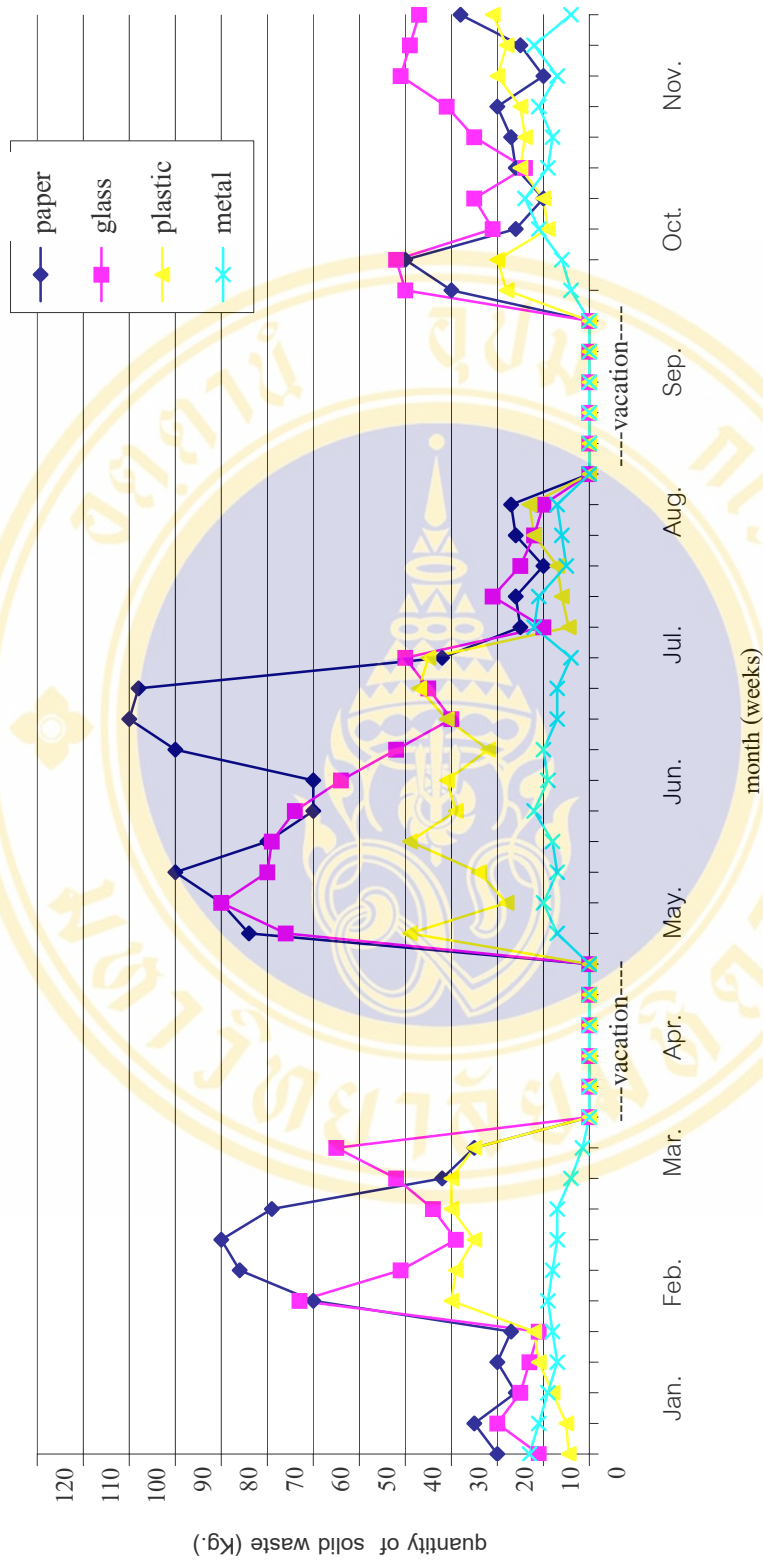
paper
glass
plastic
metal

120
110
100
90
80
70
60
50
40
30
20
10
0

quantity of solid waste (Kg.)

Jan.
Feb.
Mar.
Apr.
May.
Jun.
Jul.
Aug.
Sep.
Oct.
Nov.

----vacation----
----vacation----

month (weeks)